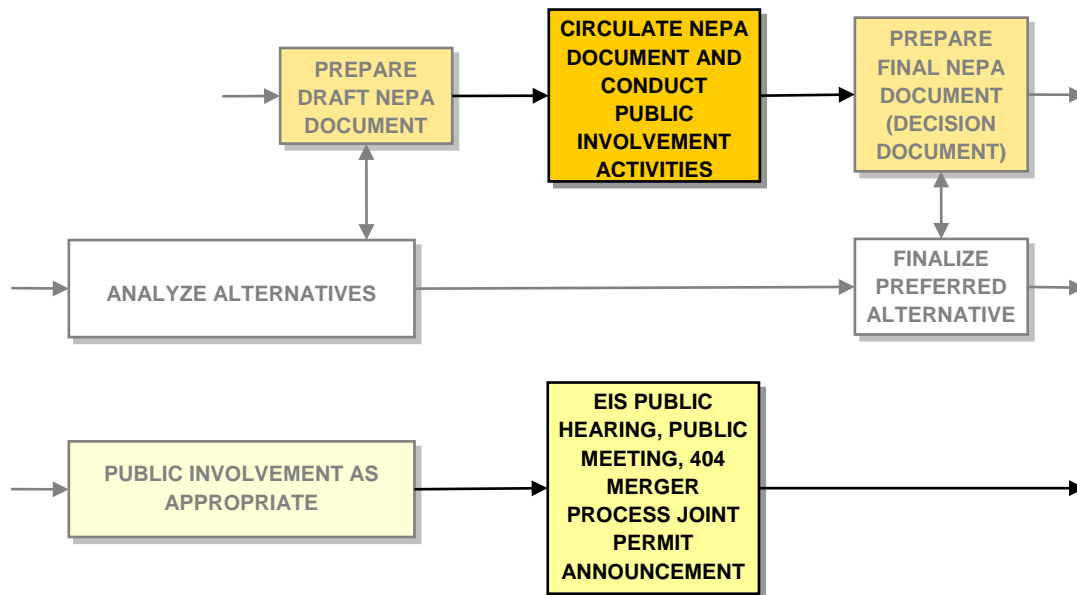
PREPARE DRAFT NEPA DOCUMENT

CIRCULATE NEPA DOCUMENT AND CONDUCT PUBLIC INVOLVEMENT ACTIVITIES

PREPARE FINAL NEPA DOCUMENT (DECISION DOCUMENT)

ANALYZE ALTERNATIVES

FINALIZE PREFERRED ALTERNATIVE

PUBLIC INVOLVEMENT AS APPROPRIATE

EIS PUBLIC HEARING, PUBLIC MEETING, 404 MERGER PROCESS JOINT PERMIT ANNOUNCEMENT